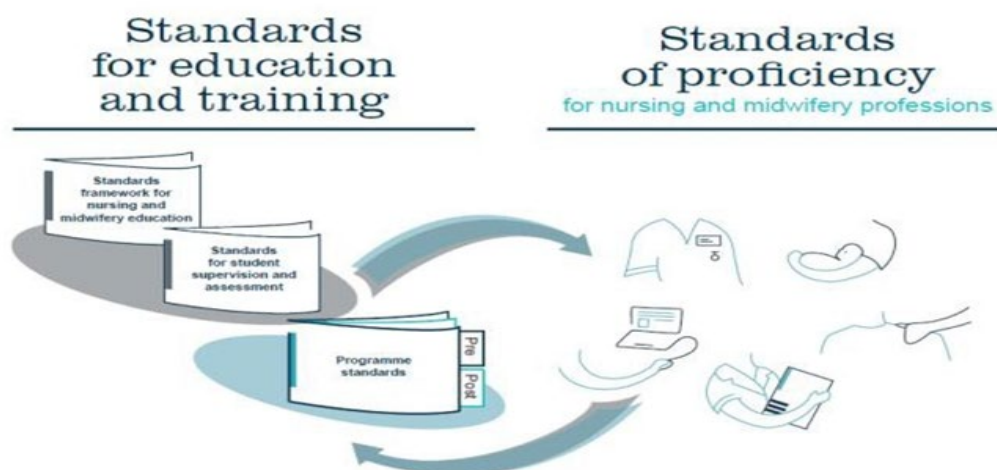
Standards for education and training

Standards of proficiency
for nursing and midwifery professions

Standards framework for nursing and midwifery education

Standards for student supervision and assessment

Programme standards

Pre

Post